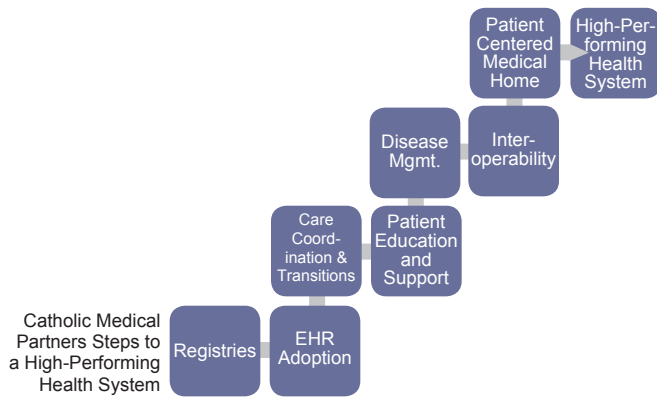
Catholic Medical Partners Steps to a High-Performing Health System

Registries

EHR Adoption

Care Coordination & Transitions

Patient Education and Support

Disease Mgmt.

Interoperability

Patient Centered Medical Home

High-Performing Health System